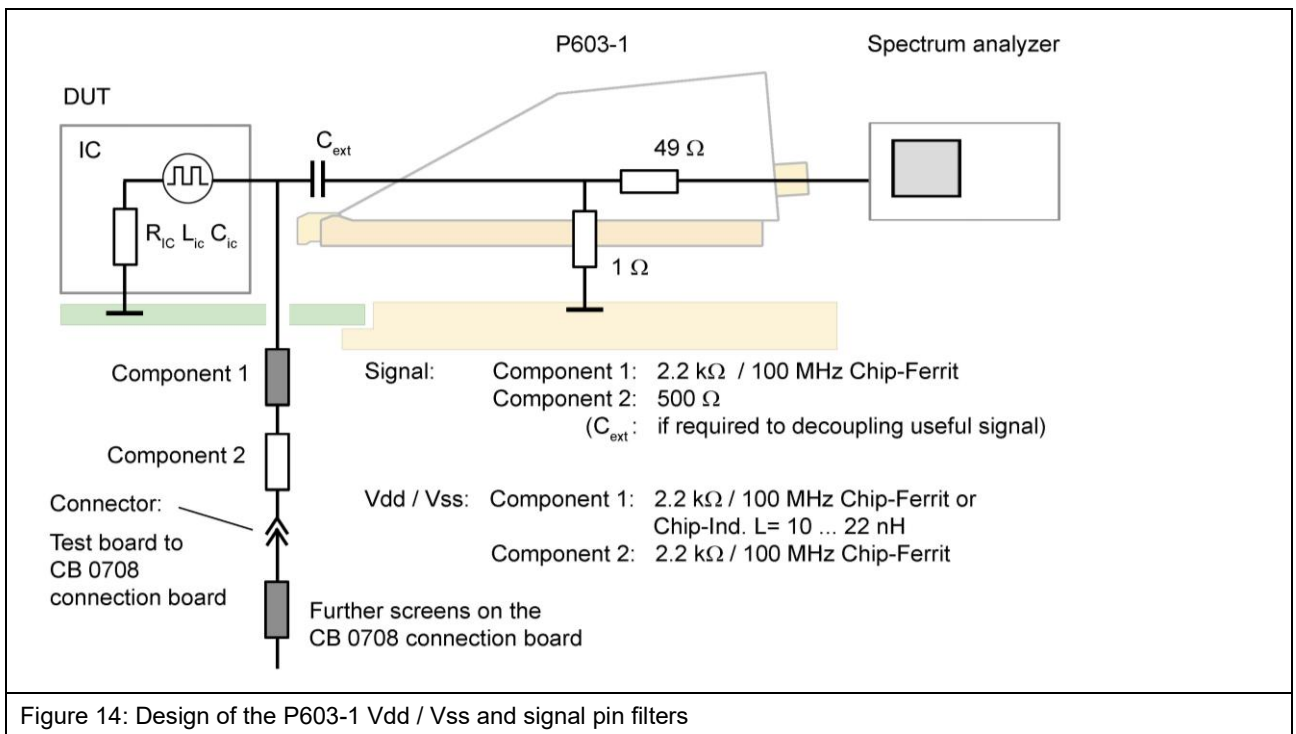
P603-1

Spectrum analyzer

DUT

IC

$C_{ext}$

49 Ω

$R_{IC}$ $L_{ic}$ $C_{ic}$

1 Ω

Component 1

Component 2

Connector:

Test board to CB 0708 connection board

Further screens on the CB 0708 connection board

Signal: Component 1: 2.2 kΩ / 100 MHz Chip-Ferrit
Component 2: 500 Ω
($C_{ext}$: if required to decoupling useful signal)

Vdd / Vss: Component 1: 2.2 kΩ / 100 MHz Chip-Ferrit or
Chip-Ind. L= 10 ... 22 nH
Component 2: 2.2 kΩ / 100 MHz Chip-Ferrit

Figure 14: Design of the P603-1 Vdd / Vss and signal pin filters